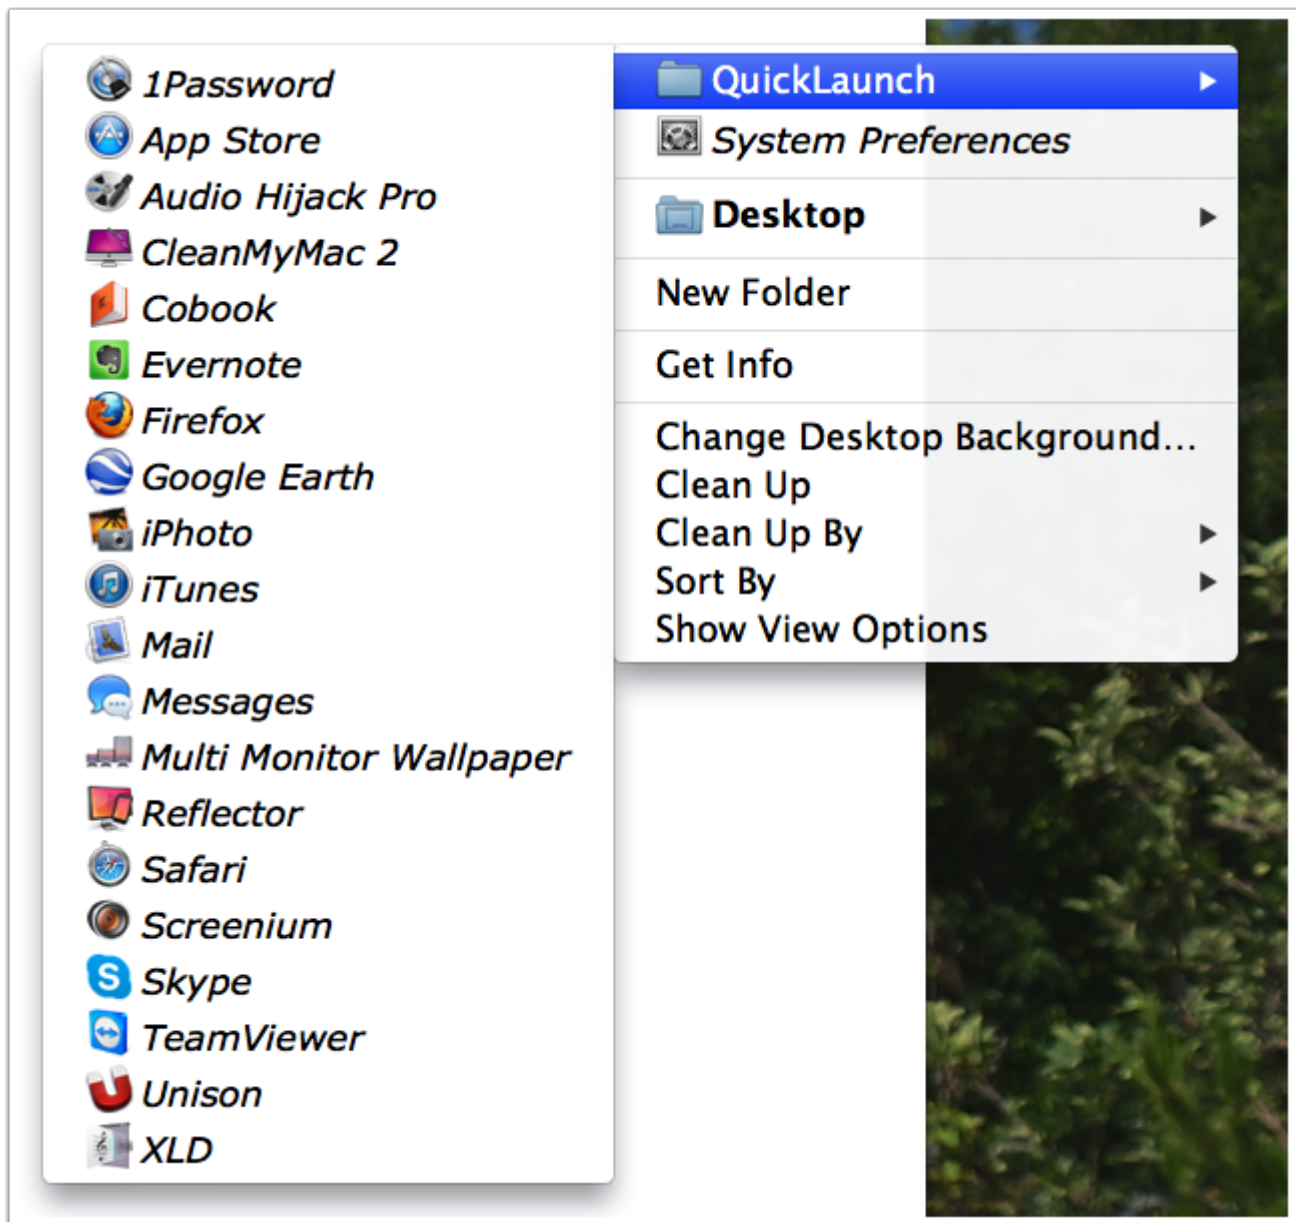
1Password
App Store
Audio Hijack Pro
CleanMyMac 2
Cobook
Evernote
Firefox
Google Earth
iPhoto
iTunes
Mail
Messages
Multi Monitor Wallpaper
Reflector
Safari
Screenium
Skype
TeamViewer
Unison
XLD

QuickLaunch
System Preferences

Desktop

New Folder

Get Info

Change Desktop Background...
Clean Up
Clean Up By
Sort By
Show View Options